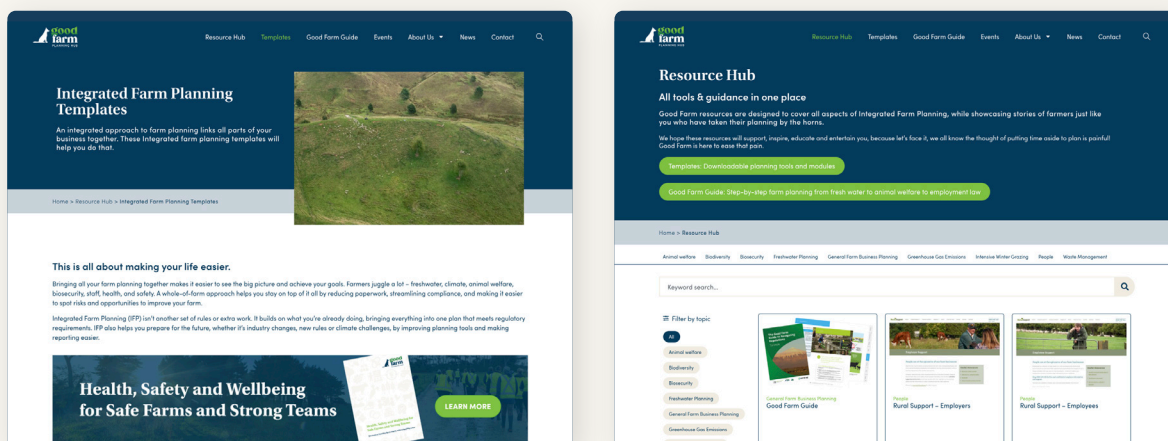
good farm PLANNING HUB

Resource Hub Templates Good Farm Guide Events About Us News Contact

Integrated Farm Planning Templates

An integrated approach to farm planning links all parts of your business together. These Integrated farm planning templates will help you do that.

Home > Resource Hub > Integrated Farm Planning Templates

This is all about making your life easier.

Bringing all your farm planning together makes it easier to see the big picture and achieve your goals. Farmers juggle a lot – freshwater, climate, animal welfare, biosecurity, staff, health, and safety. A whole-of-farm approach helps you stay on top of it all by reducing paperwork, streamlining compliance, and making it easier to spot risks and opportunities to improve your farm.

Integrated Farm Planning (IFP) isn't another set of rules or extra work. It builds on what you're already doing, bringing everything into one plan that meets regulatory requirements. IFP also helps you prepare for the future, whether it's industry changes, new rules or climate challenges, by improving planning tools and making reporting easier.

Health, Safety and Wellbeing for Safe Farms and Strong Teams

LEARN MORE

good farm PLANNING HUB

Resource Hub Templates Good Farm Guide Events About Us News Contact

Resource Hub

All tools & guidance in one place

Good Farm resources are designed to cover all aspects of Integrated Farm Planning, while showcasing stories of farmers just like you who have taken their planning by the horns.

We hope these resources will support, inspire, educate and entertain you, because let's face it, we all know the thought of putting time aside to plan is painful! Good Farm is here to ease that pain.

Templates: Downloadable planning tools and modules

Good Farm Guide: Step-by-step farm planning from fresh water to animal welfare to employment law

Home > Resource Hub

Animal welfare Biodiversity Biosecurity Freshwater Planning General Farm Business Planning Greenhouse Gas Emissions Intensive Winter Grazing People Waste Management

Keyword search...

Filter by topic

All

Animal welfare

Biodiversity

Biosecurity

Freshwater Planning

General Farm Business Planning

Greenhouse Gas Emissions

General Farm Business Planning
Good Farm Guide

People
Rural Support – Employers

People
Rural Support – Employees